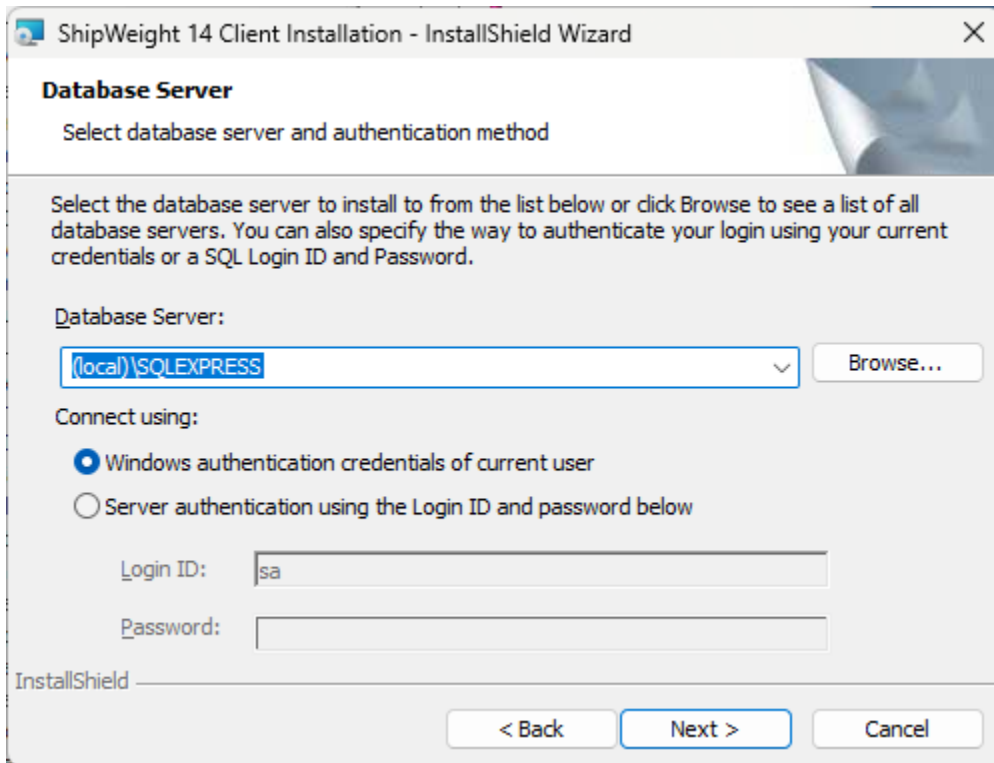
ShipWeight 14 Client Installation - InstallShield Wizard
×

Database Server
Select database server and authentication method

Select the database server to install to from the list below or click Browse to see a list of all database servers. You can also specify the way to authenticate your login using your current credentials or a SQL Login ID and Password.

Database Server:
(local)\SQLEXPRESS
Browse...

Connect using:
Windows authentication credentials of current user
Server authentication using the Login ID and password below

Login ID: sa
Password:

InstallShield
< Back
Next >
Cancel